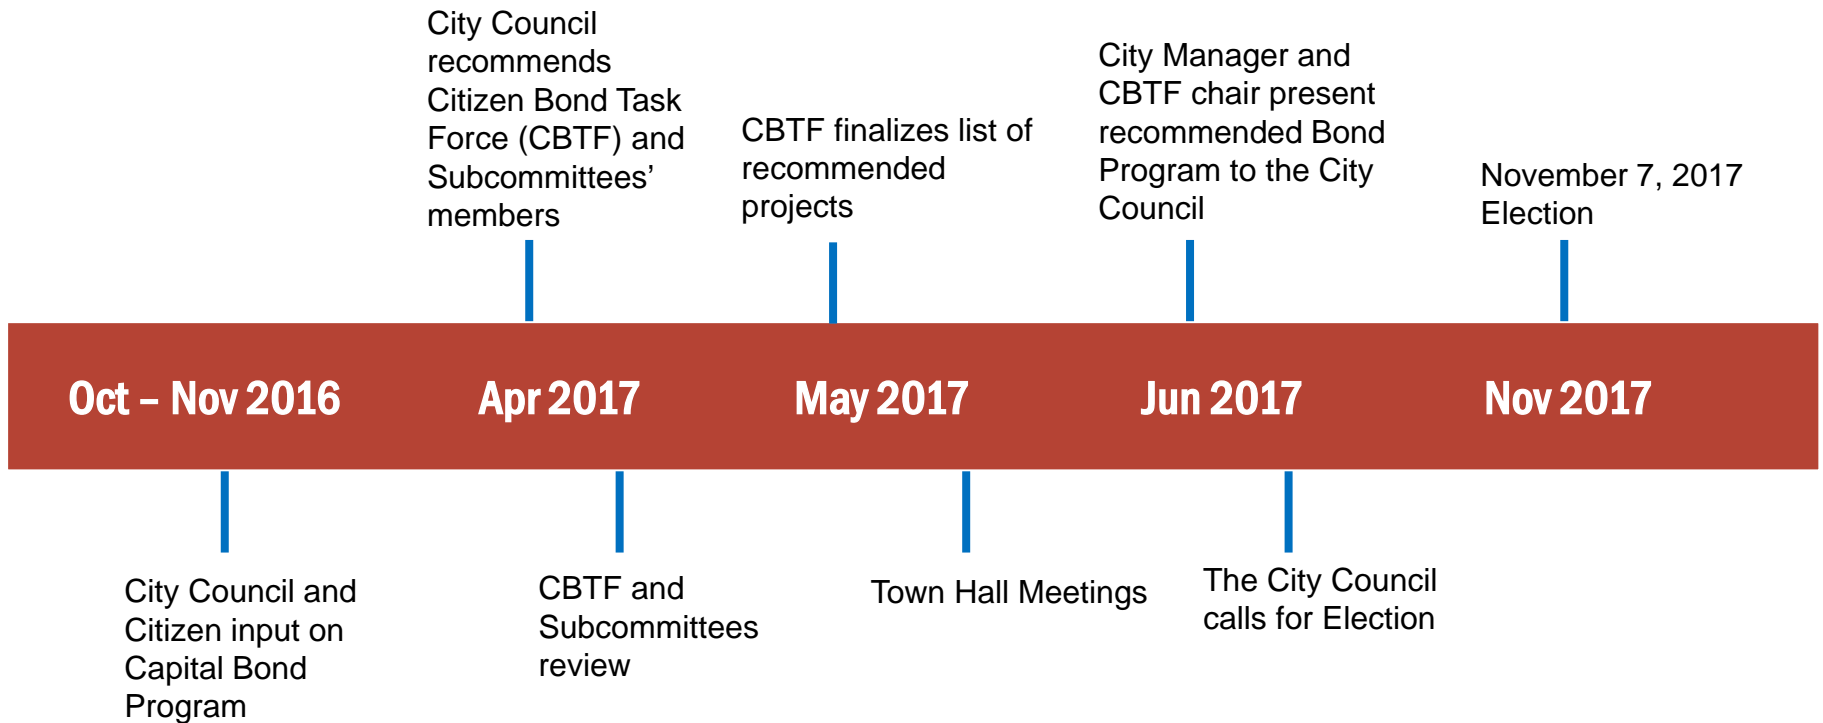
City Council recommends Citizen Bond Task Force (CBTF) and Subcommittees' members

CBTF finalizes list of recommended projects

City Manager and CBTF chair present recommended Bond Program to the City Council

November 7, 2017 Election

Oct – Nov 2016

Apr 2017

May 2017

Jun 2017

Nov 2017

City Council and Citizen input on Capital Bond Program

CBTF and Subcommittees review

Town Hall Meetings

The City Council calls for Election